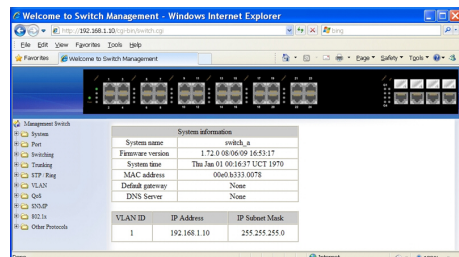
Welcome to Switch Management - Windows Internet Explorer

http://192.168.1.10/cgi-bin/switch.cgi

Bing

File Edit View Favorites Tools Help

Favorites Welcome to Switch Management

Page Safety Tools

Management Switch
System
Port
Switching
Trunking
STP / Ring
VLAN
QoS
SNMP
802.1x
Other Protocols

| System information | |
|---|---|
| System name | switch_a |
| Firmware version | 1.72.0 08/06/09 16:53:17 |
| System time | Thu Jan 01 00:16:37 UCT 1970 |
| MAC address | 00e0.b333.0078 |
| Default gateway | None |
| DNS Server | None |

| VLAN ID | IP Address | IP Subnet Mask |
|---|---|---|
| 1 | 192.168.1.10 | 255.255.255.0 |

Internet